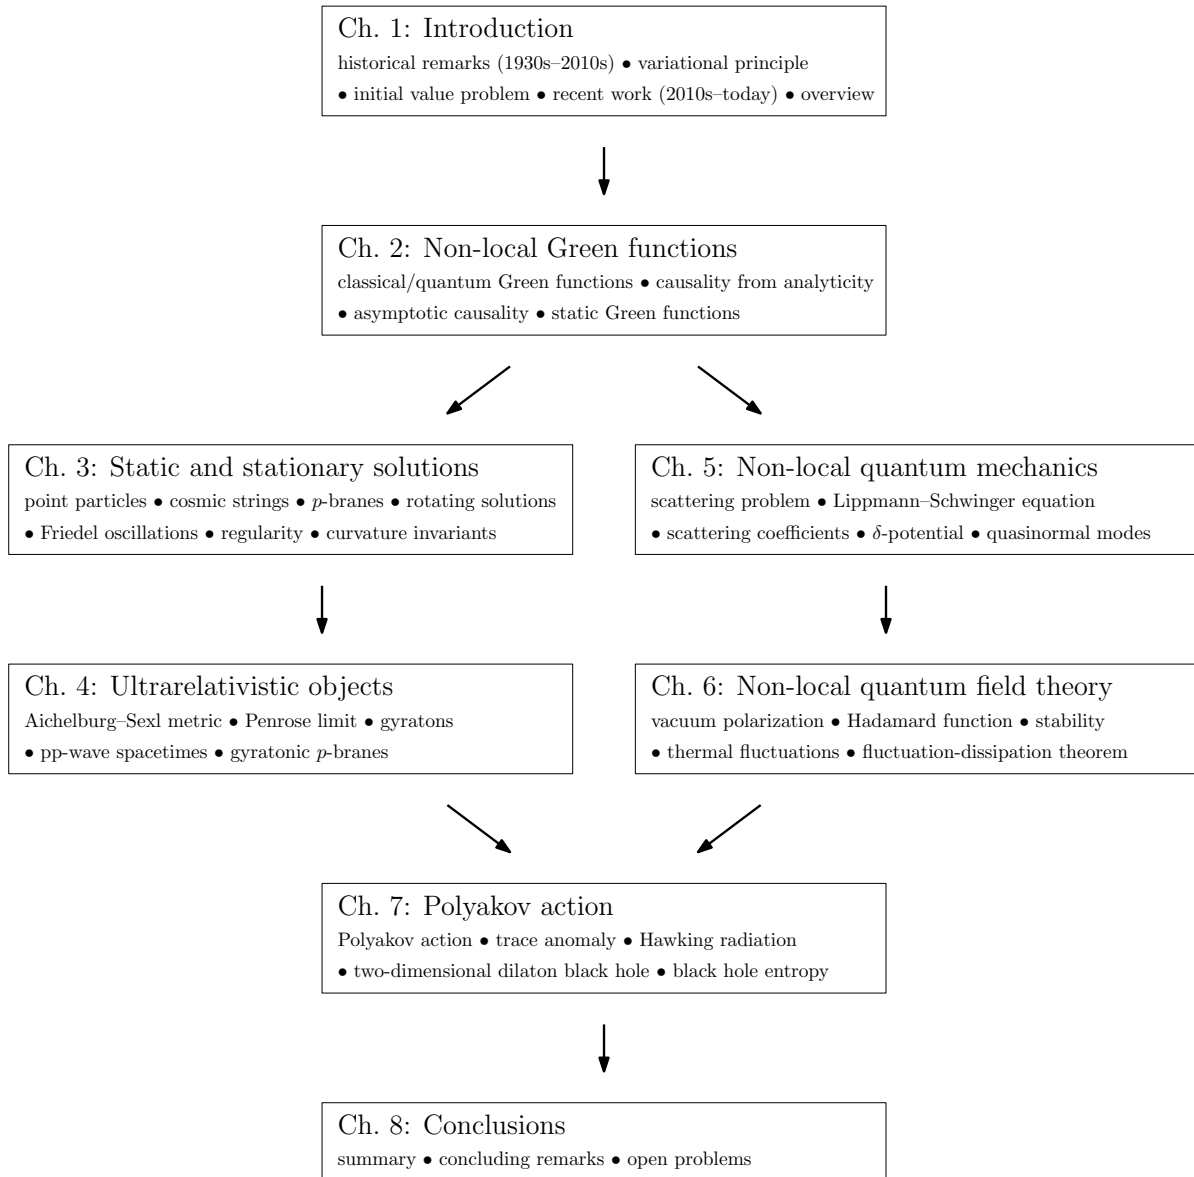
Ch. 1: Introduction
historical remarks (1930s–2010s) • variational principle • initial value problem • recent work (2010s–today) • overview

Ch. 2: Non-local Green functions
classical/quantum Green functions • causality from analyticity • asymptotic causality • static Green functions

Ch. 3: Static and stationary solutions
point particles • cosmic strings • $p$-branes • rotating solutions • Friedel oscillations • regularity • curvature invariants

Ch. 4: Ultrarelativistic objects
Aichelburg–Sexl metric • Penrose limit • gyratons • pp-wave spacetimes • gyratonic $p$-branes

Ch. 5: Non-local quantum mechanics
scattering problem • Lippmann–Schwinger equation • scattering coefficients • $\delta$-potential • quasinormal modes

Ch. 6: Non-local quantum field theory
vacuum polarization • Hadamard function • stability • thermal fluctuations • fluctuation-dissipation theorem

Ch. 7: Polyakov action
Polyakov action • trace anomaly • Hawking radiation • two-dimensional dilaton black hole • black hole entropy

Ch. 8: Conclusions
summary • concluding remarks • open problems